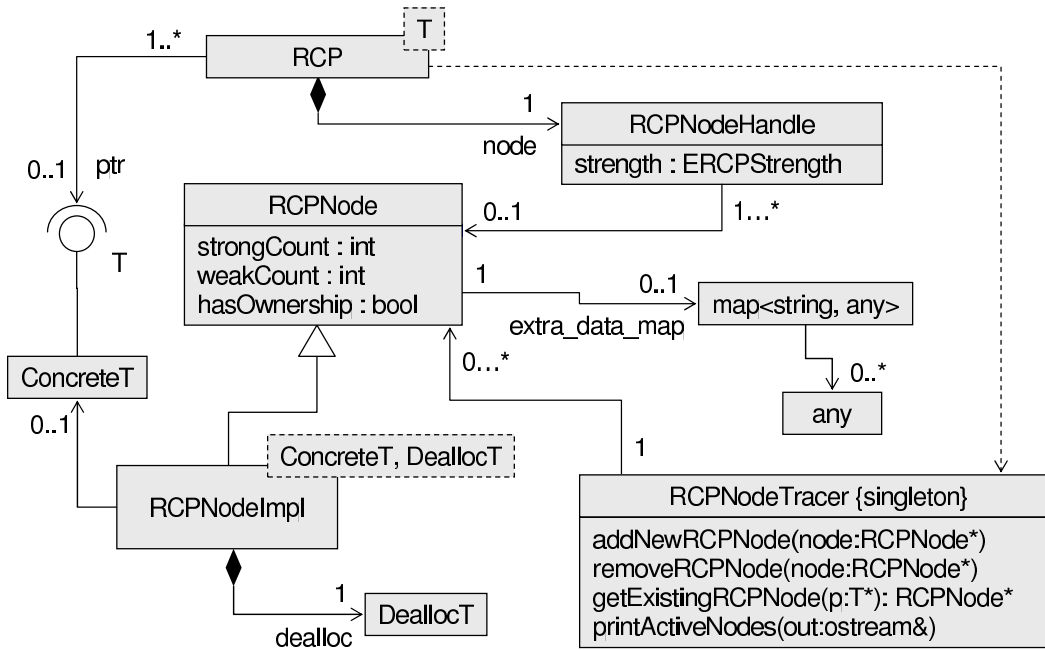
1..*

RCP

T

1

node

RCPNodeHandle

strength : ERCPStrength

0..1

ptr

RCPNode

strongCount : int
weakCount : int
hasOwnership : bool

0..1

1...*

T

1

0..1

map<string, any>

extra_data_map

0...*

0..*

ConcreteT

any

0..1

ConcreteT, DeallocT

1

RCPNodeImpl

RCPNodeTracer {singleton}

addNewRCPNode(node:RCPNode*)
removeRCPNode(node:RCPNode*)
getExistingRCPNode(p:T*): RCPNode*
printActiveNodes(out:ostream&)

1

DeallocT

dealloc